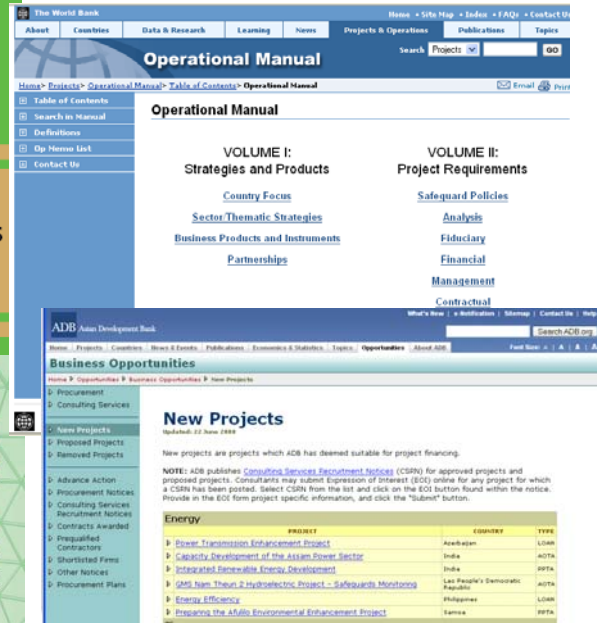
The World Bank

Home • Site Map • Index • FAQs • Contact Us

About | Countries | Data & Research | Learning | News | Projects & Operations | Publications | Topics

Operational Manual

Search Projects GO

Home> Projects> Operational Manual> Table of Contents> Operational Manual

Email Print

Table of Contents
Search in Manual
Definitions
Op Memo List
Contact Us

Operational Manual

VOLUME I:
Strategies and Products

Country Focus
Sector/Thematic Strategies
Business Products and Instruments
Partnerships

VOLUME II:
Project Requirements

Safeguard Policies
Analysis
Fiduciary
Financial
Management
Contractual

ADB Asian Development Bank

What's New | e-Notification | Sitemap | Contact Us | Help

Search ADB.org

Home | Projects | Countries | News & Events | Publications | Economics & Statistics | Topics | Opportunities | About ADB

Font Size: A | A | A

Business Opportunities

Home ▶ Opportunities ▶ Business Opportunities ▶ New Projects

Procurement
Consulting Services
New Projects
Proposed Projects
Removed Projects
Advance Action
Procurement Notices
Consulting Services Recruitment Notices
Contracts Awarded
Prequalified Contractors
Shortlisted Firms
Other Notices
Procurement Plans

New Projects

Updated: 22 June 2009

New projects are projects which ADB has deemed suitable for project financing.

NOTE: ADB publishes Consulting Services Recruitment Notices (CSRN) for approved projects and proposed projects. Consultants may submit Expression of Interest (EOI) online for any project for which a CSRN has been posted. Select CSRN from the list and click on the EOI button found within the notice. Provide in the EOI form project specific information, and click the "Submit" button.

Energy

| PROJECT | COUNTRY | TYPE |
|---|---|---|
| Power Transmission Enhancement Project | Azerbaijan | LOAN |
| Capacity Development of the Assam Power Sector | India | AOTA |
| Integrated Renewable Energy Development | India | PPTA |
| GMS Nam Theun 2 Hydroelectric Project - Safeguards Monitoring | Lao People's Democratic Republic | AOTA |
| Energy Efficiency | Philippines | LOAN |
| Preparing the Afulilo Environmental Enhancement Project | Samoa | PPTA |